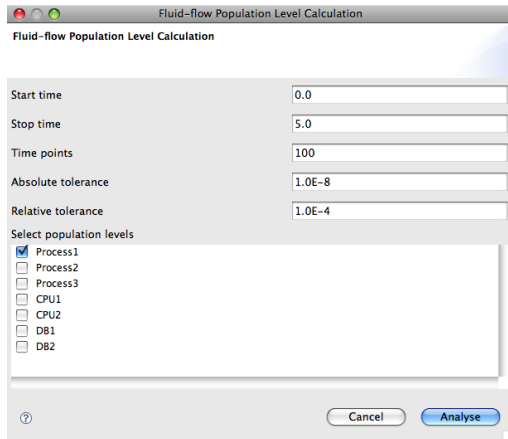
Fluid-flow Population Level Calculation

Fluid-flow Population Level Calculation

Start time 0.0

Stop time 5.0

Time points 100

Absolute tolerance 1.0E-8

Relative tolerance 1.0E-4

Select population levels

Process1
Process2
Process3
CPU1
CPU2
DB1
DB2

?

Cancel

Analyse